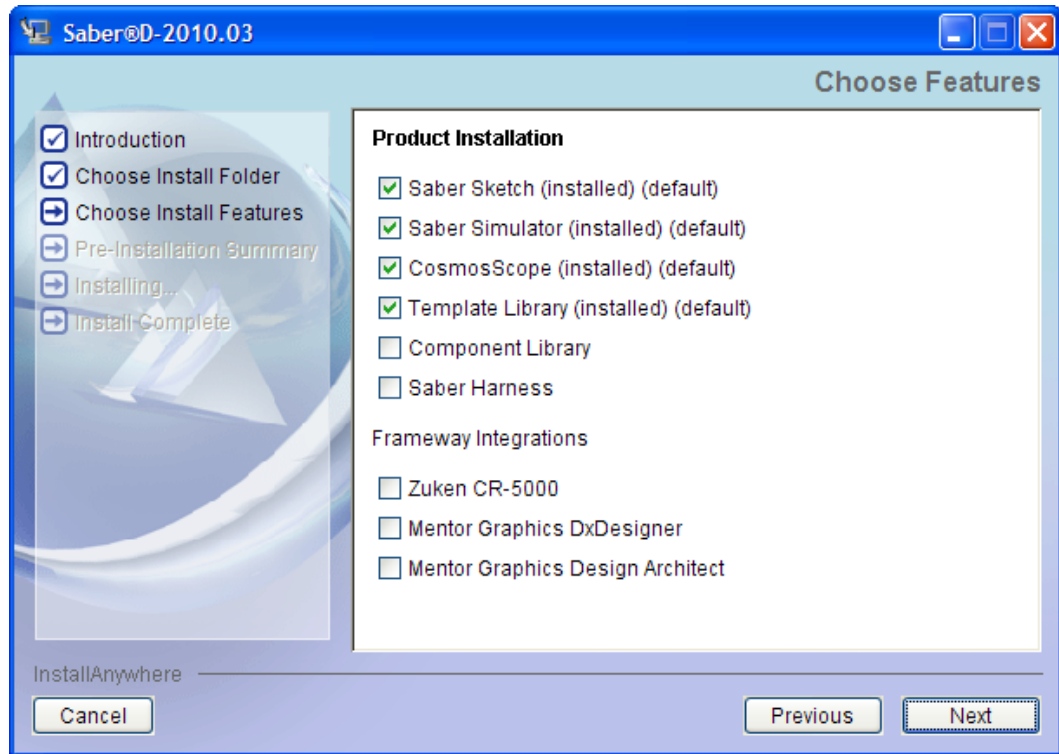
Saber®D-2010.03

Choose Features

Introduction
Choose Install Folder
Choose Install Features
Pre-Installation Summary
Installing...
Install Complete

Product Installation

Saber Sketch (installed) (default)
Saber Simulator (installed) (default)
CosmosScope (installed) (default)
Template Library (installed) (default)
Component Library
Saber Harness

Frameway Integrations

Zuken CR-5000
Mentor Graphics DxDesigner
Mentor Graphics Design Architect

InstallAnywhere

Cancel

Previous

Next